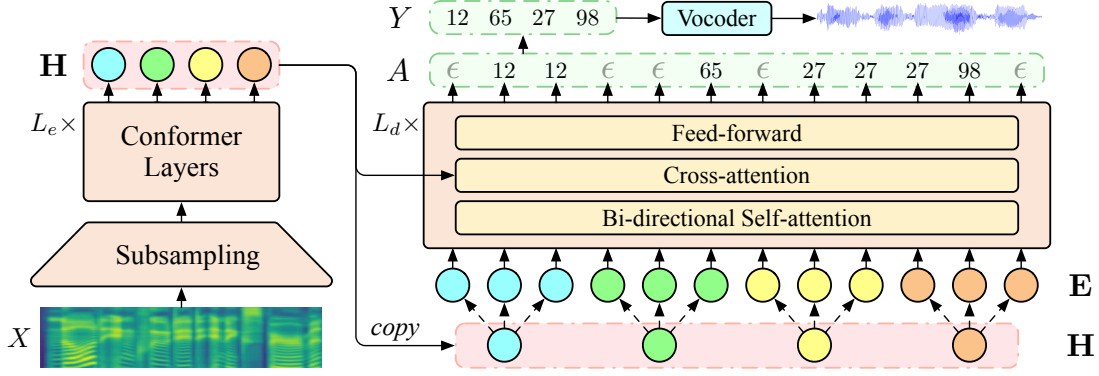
$Y$ 12 65 27 98 Vocoder

$\mathbf{H}$

$A$ $\epsilon$ 12 12 $\epsilon$ $\epsilon$ 65 $\epsilon$ 27 27 27 98 $\epsilon$

$L_e\times$ Conformer Layers

$L_d\times$ Feed-forward

Cross-attention

Bi-directional Self-attention

Subsampling

$\mathbf{E}$

$X$

copy

$\mathbf{H}$